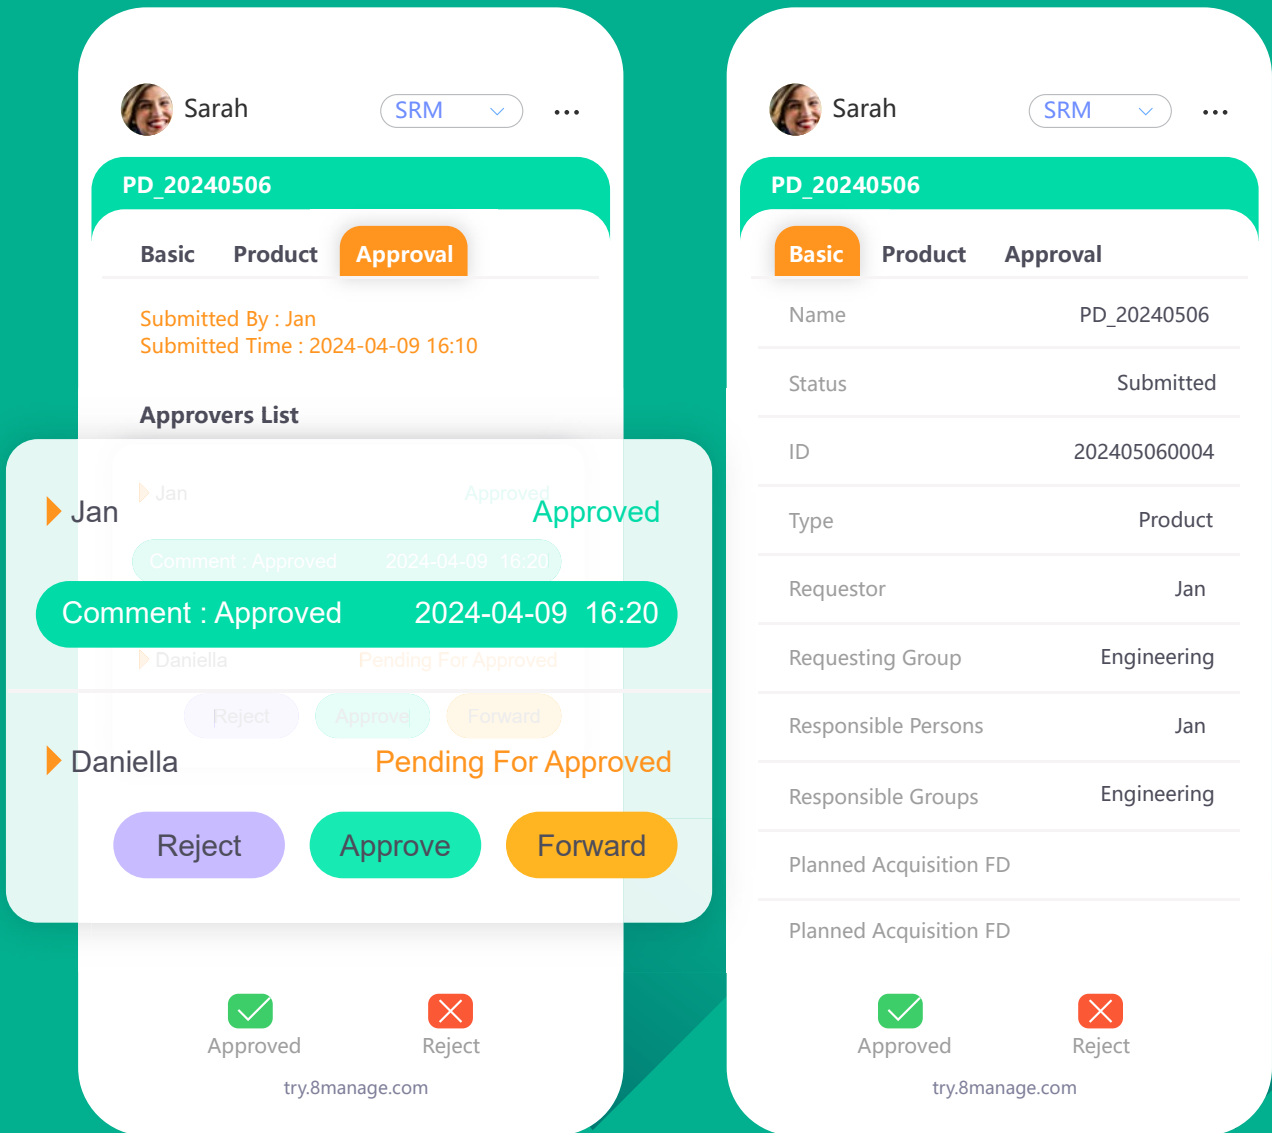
Sarah
SRM
...
PD_20240506
Basic
Product
Approval
Submitted By : Jan
Submitted Time : 2024-04-09 16:10
Approvers List
Jan
Approved
Comment : Approved
2024-04-09 16:20
Daniella
Pending For Approved
Reject
Approve
Forward
Approved
Reject
try.8manage.com

Sarah
SRM
...
PD_20240506
Basic
Product
Approval

| Name | PD_20240506 |
|---|---|
| Status | Submitted |
| ID | 202405060004 |
| Type | Product |
| Requestor | Jan |
| Requesting Group | Engineering |
| Responsible Persons | Jan |
| Responsible Groups | Engineering |
| Planned Acquisition FD | |
| Planned Acquisition FD | |

Approved
Reject
try.8manage.com